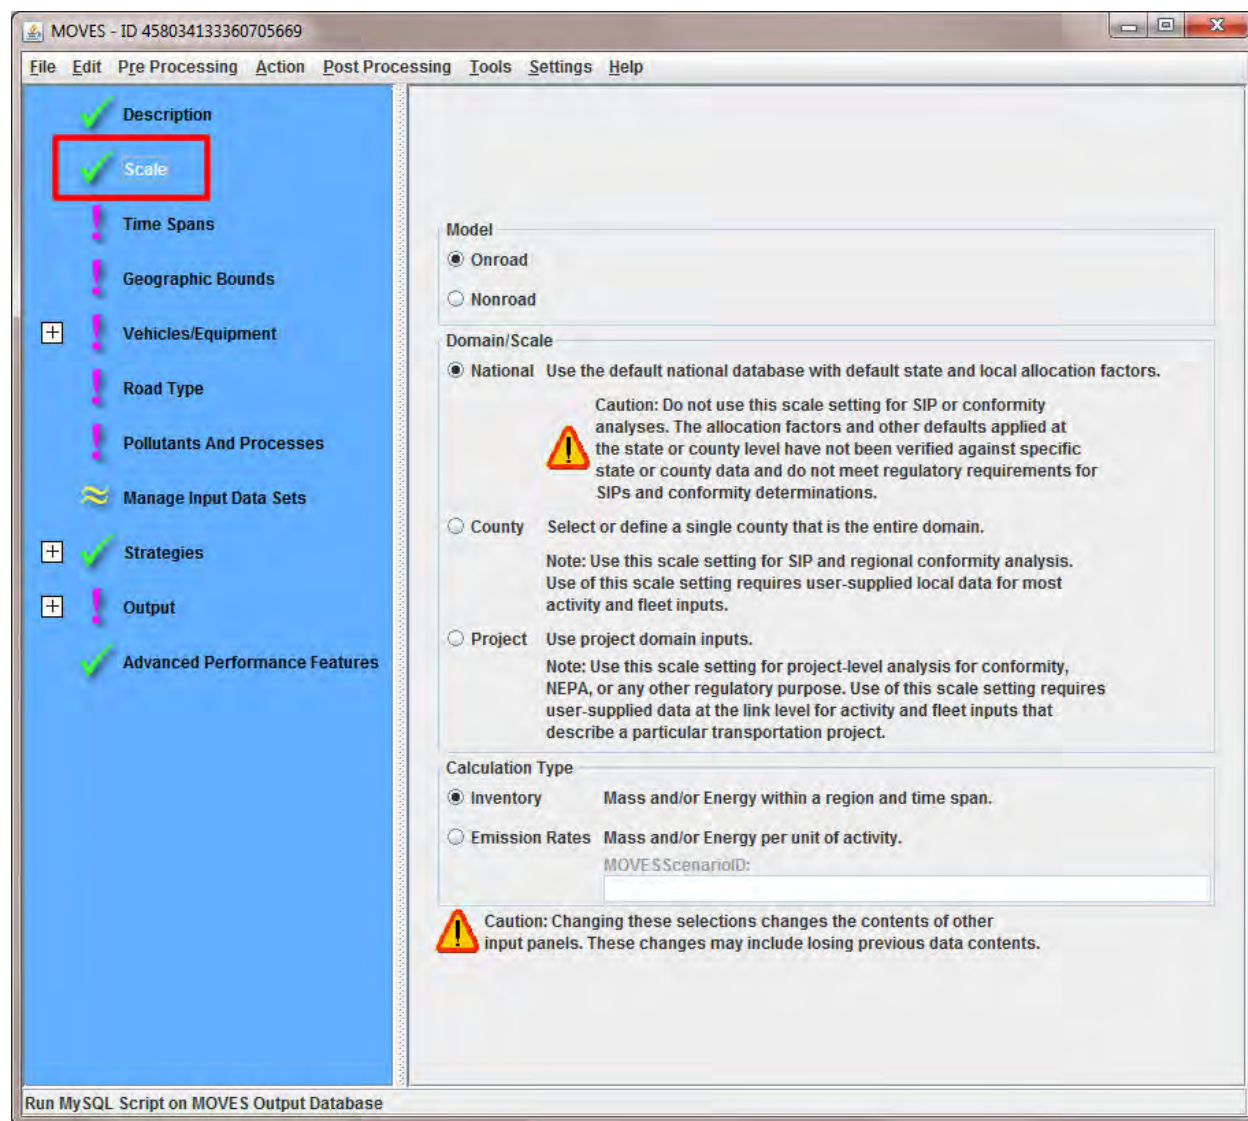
MOVES - ID 4580341333360705669

File Edit Pre Processing Action Post Processing Tools Settings Help

Description
Scale
Time Spans
Geographic Bounds
Vehicles/Equipment
Road Type
Pollutants And Processes
Manage Input Data Sets
Strategies
Output
Advanced Performance Features

Model
Onroad
Nonroad

Domain/Scale
National Use the default national database with default state and local allocation factors.

Caution: Do not use this scale setting for SIP or conformity analyses. The allocation factors and other defaults applied at the state or county level have not been verified against specific state or county data and do not meet regulatory requirements for SIPs and conformity determinations.

County Select or define a single county that is the entire domain.

Note: Use this scale setting for SIP and regional conformity analysis. Use of this scale setting requires user-supplied local data for most activity and fleet inputs.

Project Use project domain inputs.

Note: Use this scale setting for project-level analysis for conformity, NEPA, or any other regulatory purpose. Use of this scale setting requires user-supplied data at the link level for activity and fleet inputs that describe a particular transportation project.

Calculation Type
Inventory Mass and/or Energy within a region and time span.
Emission Rates Mass and/or Energy per unit of activity.
MOVESScenarioID:

Caution: Changing these selections changes the contents of other input panels. These changes may include losing previous data contents.

Run MySQL Script on MOVES Output Database